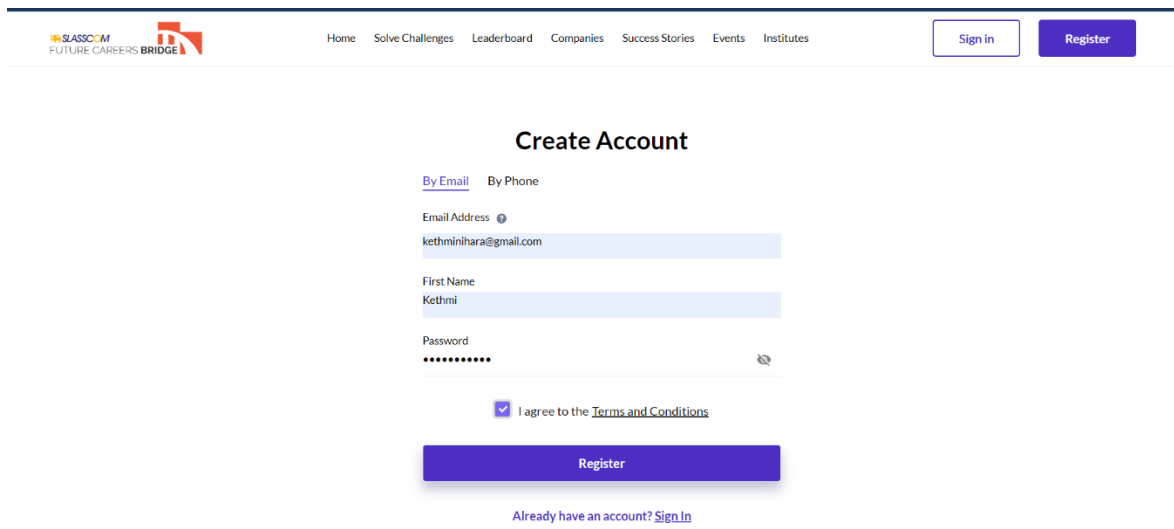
SLASSCOM
FUTURE CAREERS BRIDGE

Home Solve Challenges Leaderboard Companies Success Stories Events Institutes

Sign in

Register

Create Account

By Email By Phone

Email Address

kethminihara@gmail.com

First Name

Kethmi

Password

•••••••••••

I agree to the Terms and Conditions

Register

Already have an account? Sign In